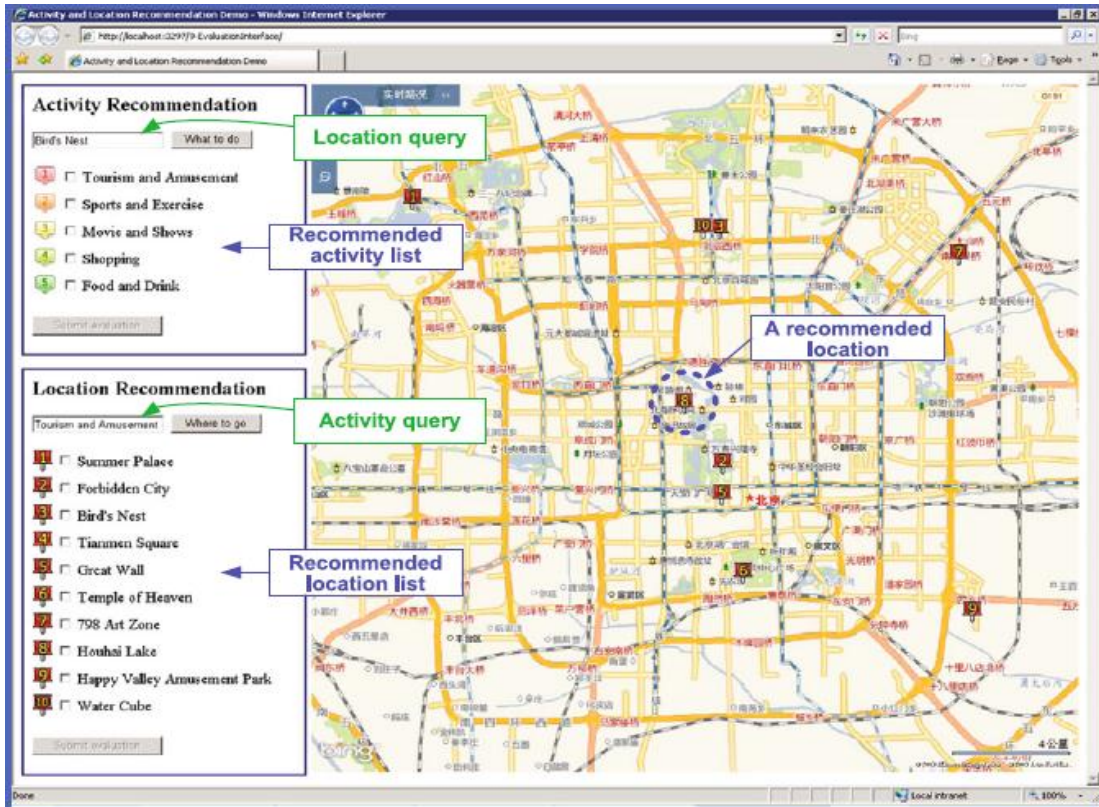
Activity and Location Recommendation Demo - Windows Internet Explorer

http://localhost:3297/9-EvaluationInterface/

Bing

Activity and Location Recommendation Demo

Page • Tools •

Activity Recommendation

Bird's Nest

What to do

Location query

1 Tourism and Amusement

2 Sports and Exercise

3 Movie and Shows

4 Shopping

5 Food and Drink

Recommended activity list

Submit evaluation

Location Recommendation

Tourism and Amusement

Where to go

Activity query

1 Summer Palace

2 Forbidden City

3 Bird's Nest

4 Tianmen Square

5 Great Wall

6 Temple of Heaven

7 798 Art Zone

8 Houhai Lake

9 Happy Valley Amusement Park

10 Water Cube

Recommended location list

Submit evaluation

实时路况

A recommended location

1

10 3

7

8

2

5

6

9

北京

bing

4公里

Done

Local intranet

100%